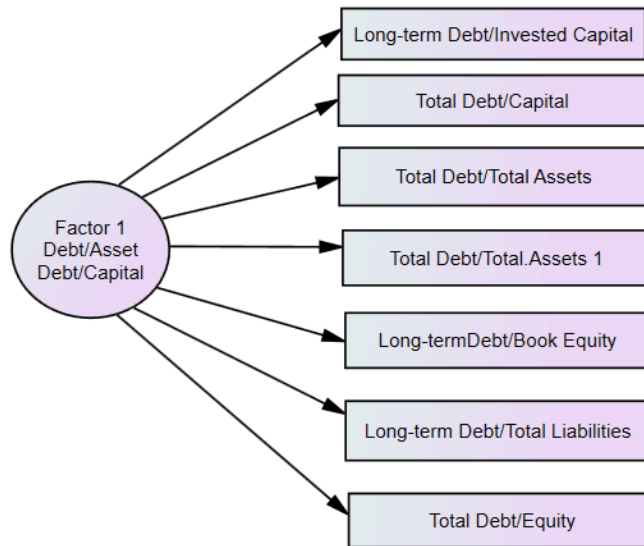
Factor 1
Debt/Asset
Debt/Capital

Long-term Debt/Invested Capital

Total Debt/Capital

Total Debt/Total Assets

Total Debt/Total.Assets 1

Long-termDebt/Book Equity

Long-term Debt/Total Liabilities

Total Debt/Equity